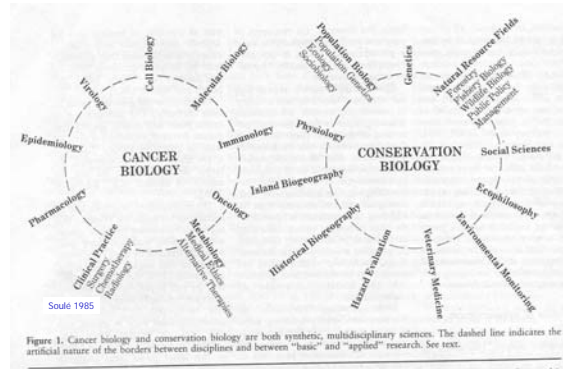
Virology
Cell Biology
Molecular Biology
Epidemiology
CANCER BIOLOGY
Immunology
Pharmacology
Oncology
Clinical Practice
Surgery
Chemotherapy
Radiology
Metabolism
Medical Ethics
Alternative Therapies

Population Biology
Population Genetics
Ecology
Sociobiology
Genetics
Natural Resource Fields
Forestry
Fishery Biology
Wildlife Biology
Public Policy
Management
Physiology
CONSERVATION BIOLOGY
Social Sciences
Island Biogeography
Ecophilosophy
Historical Biogeography
Hazard Evaluation
Veterinary Medicine
Environmental Monitoring

Soulé 1985

Figure 1. Cancer biology and conservation biology are both synthetic, multidisciplinary sciences. The dashed line indicates the artificial nature of the borders between disciplines and between "basic" and "applied" research. See text.